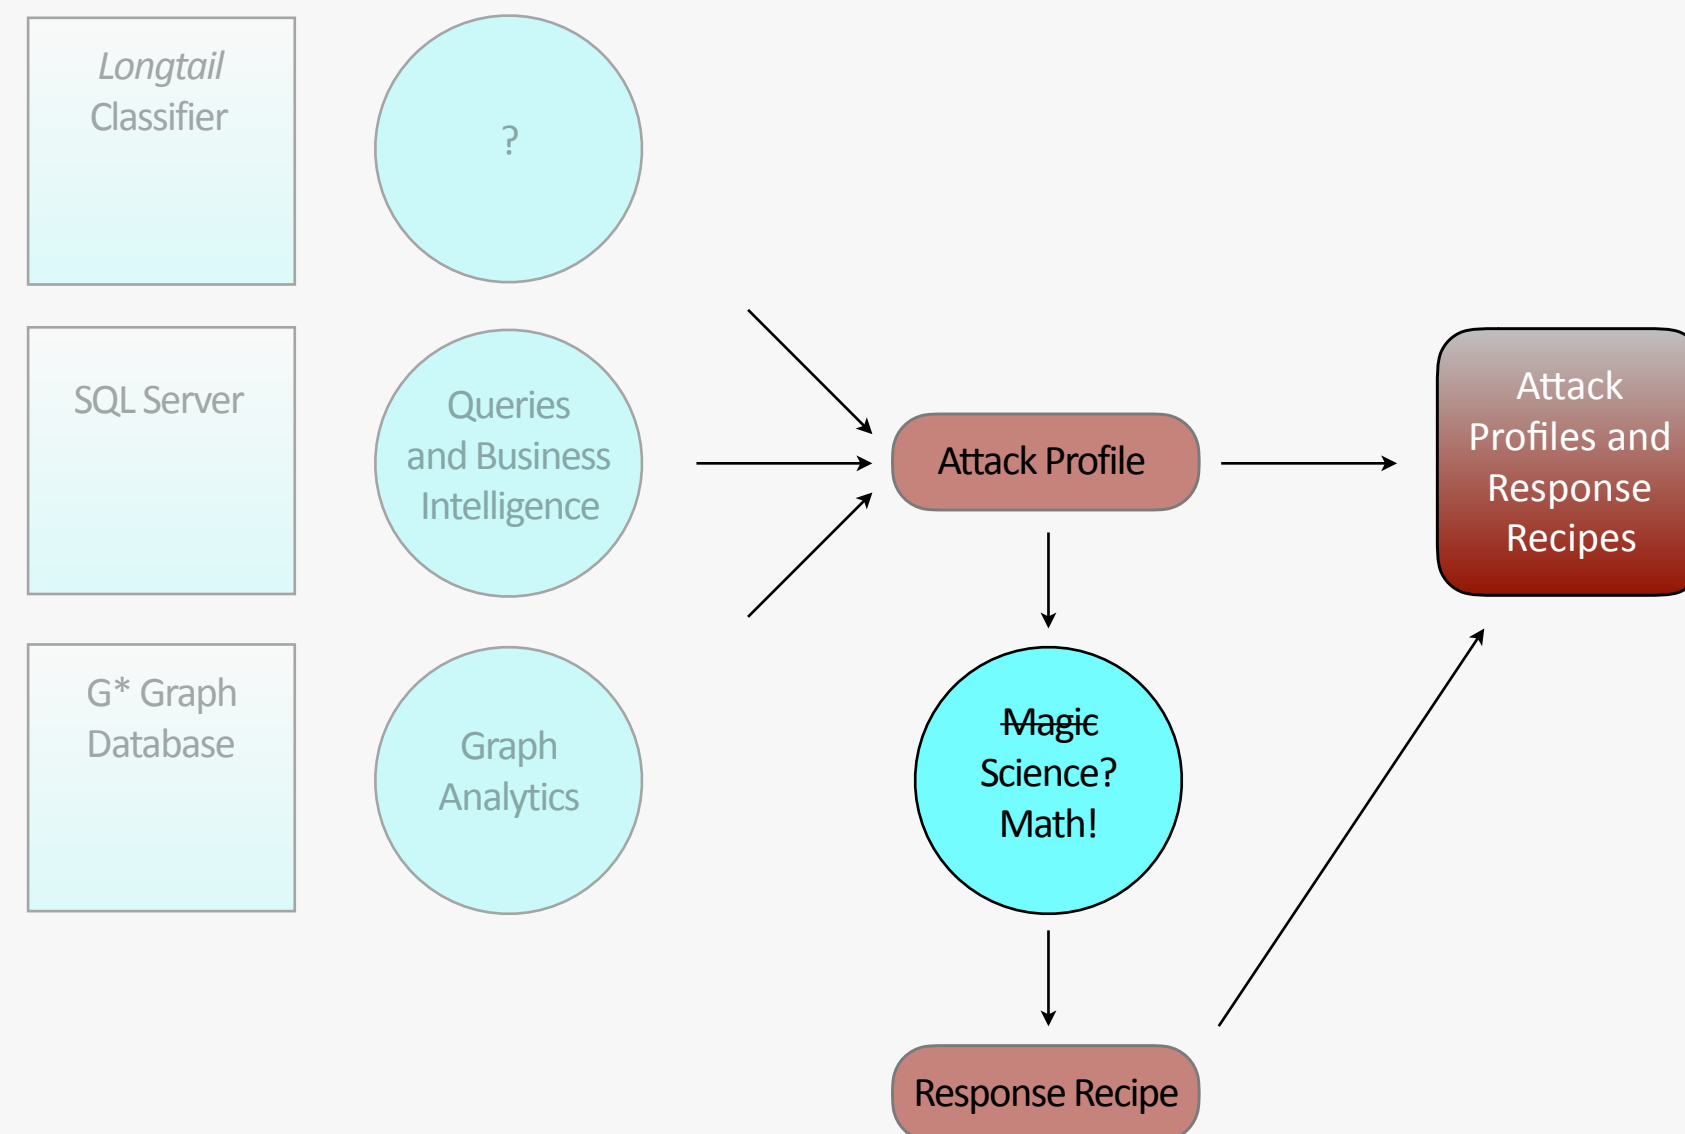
Longtail Classifier

?

SQL Server

Queries and Business Intelligence

G* Graph Database

Graph Analytics

Attack Profile

Attack Profiles and Response Recipes

~~Magic~~ Science? Math!

Response Recipe